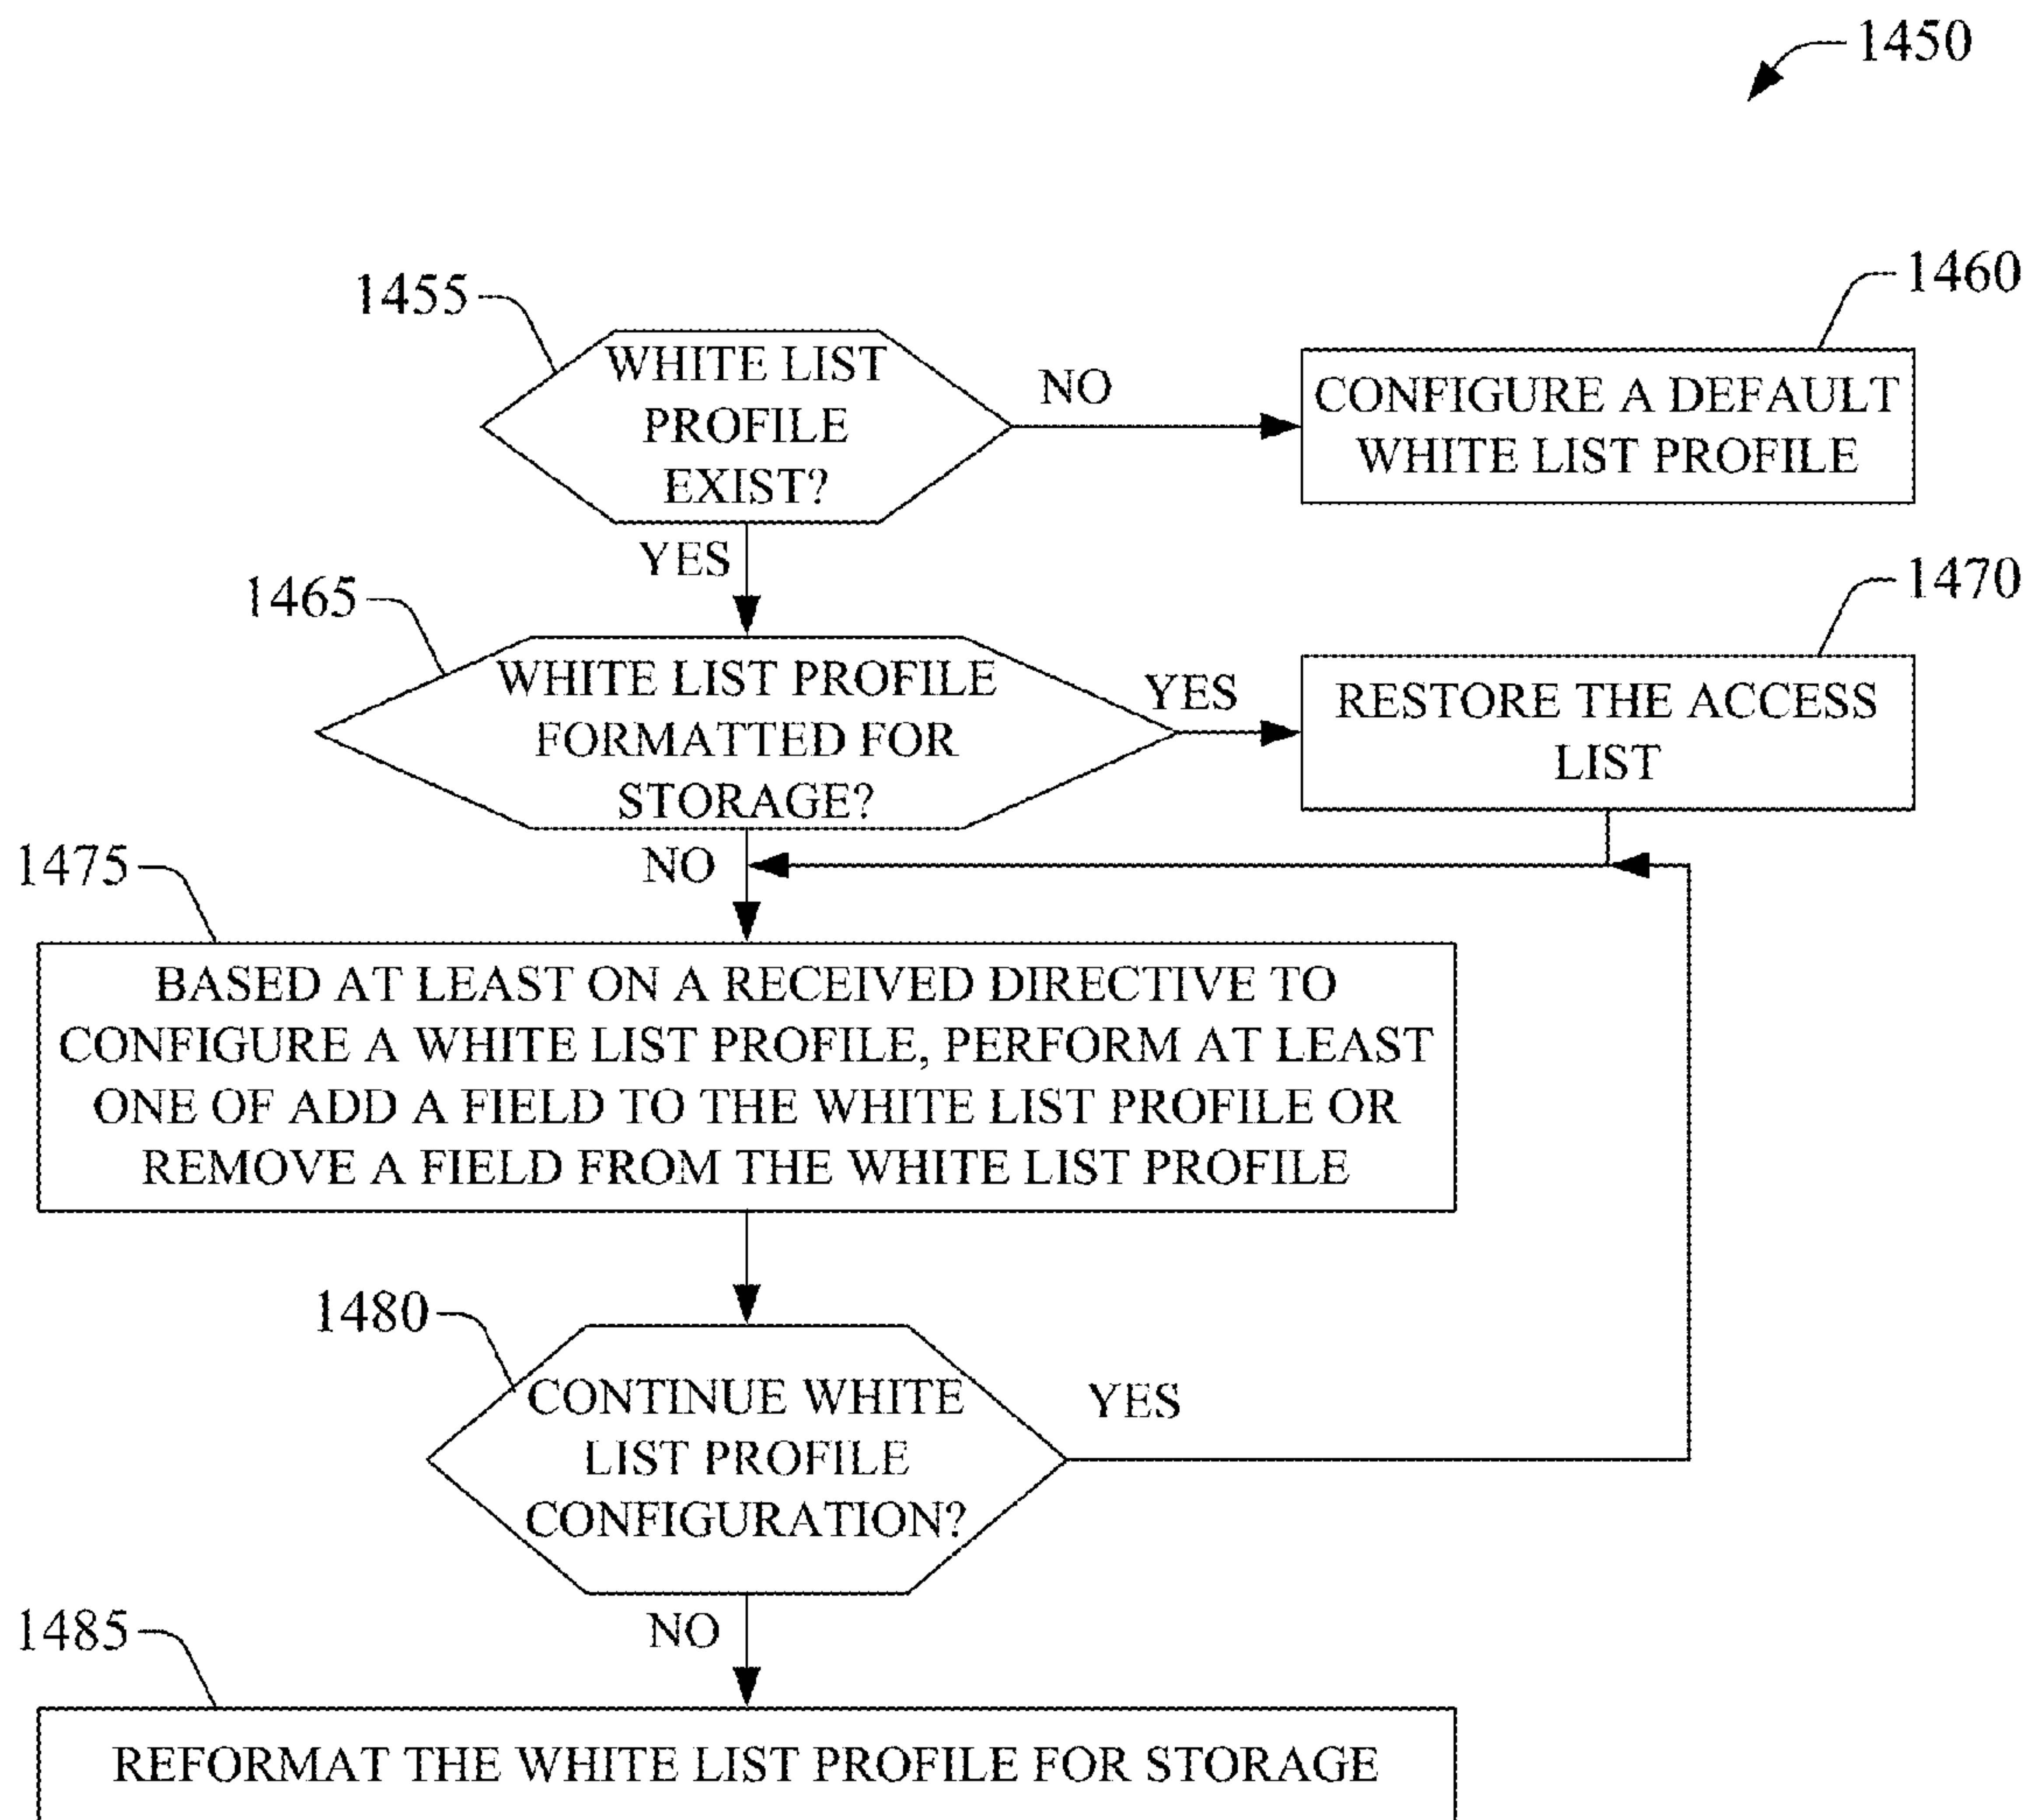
1450

1455

WHITE LIST PROFILE EXIST?

NO

1460

CONFIGURE A DEFAULT WHITE LIST PROFILE

YES

1465

WHITE LIST PROFILE FORMATTED FOR STORAGE?

YES

1470

RESTORE THE ACCESS LIST

NO

1475

BASED AT LEAST ON A RECEIVED DIRECTIVE TO CONFIGURE A WHITE LIST PROFILE, PERFORM AT LEAST ONE OF ADD A FIELD TO THE WHITE LIST PROFILE OR REMOVE A FIELD FROM THE WHITE LIST PROFILE

1480

CONTINUE WHITE LIST PROFILE CONFIGURATION?

YES

NO

1485

REFORMAT THE WHITE LIST PROFILE FOR STORAGE